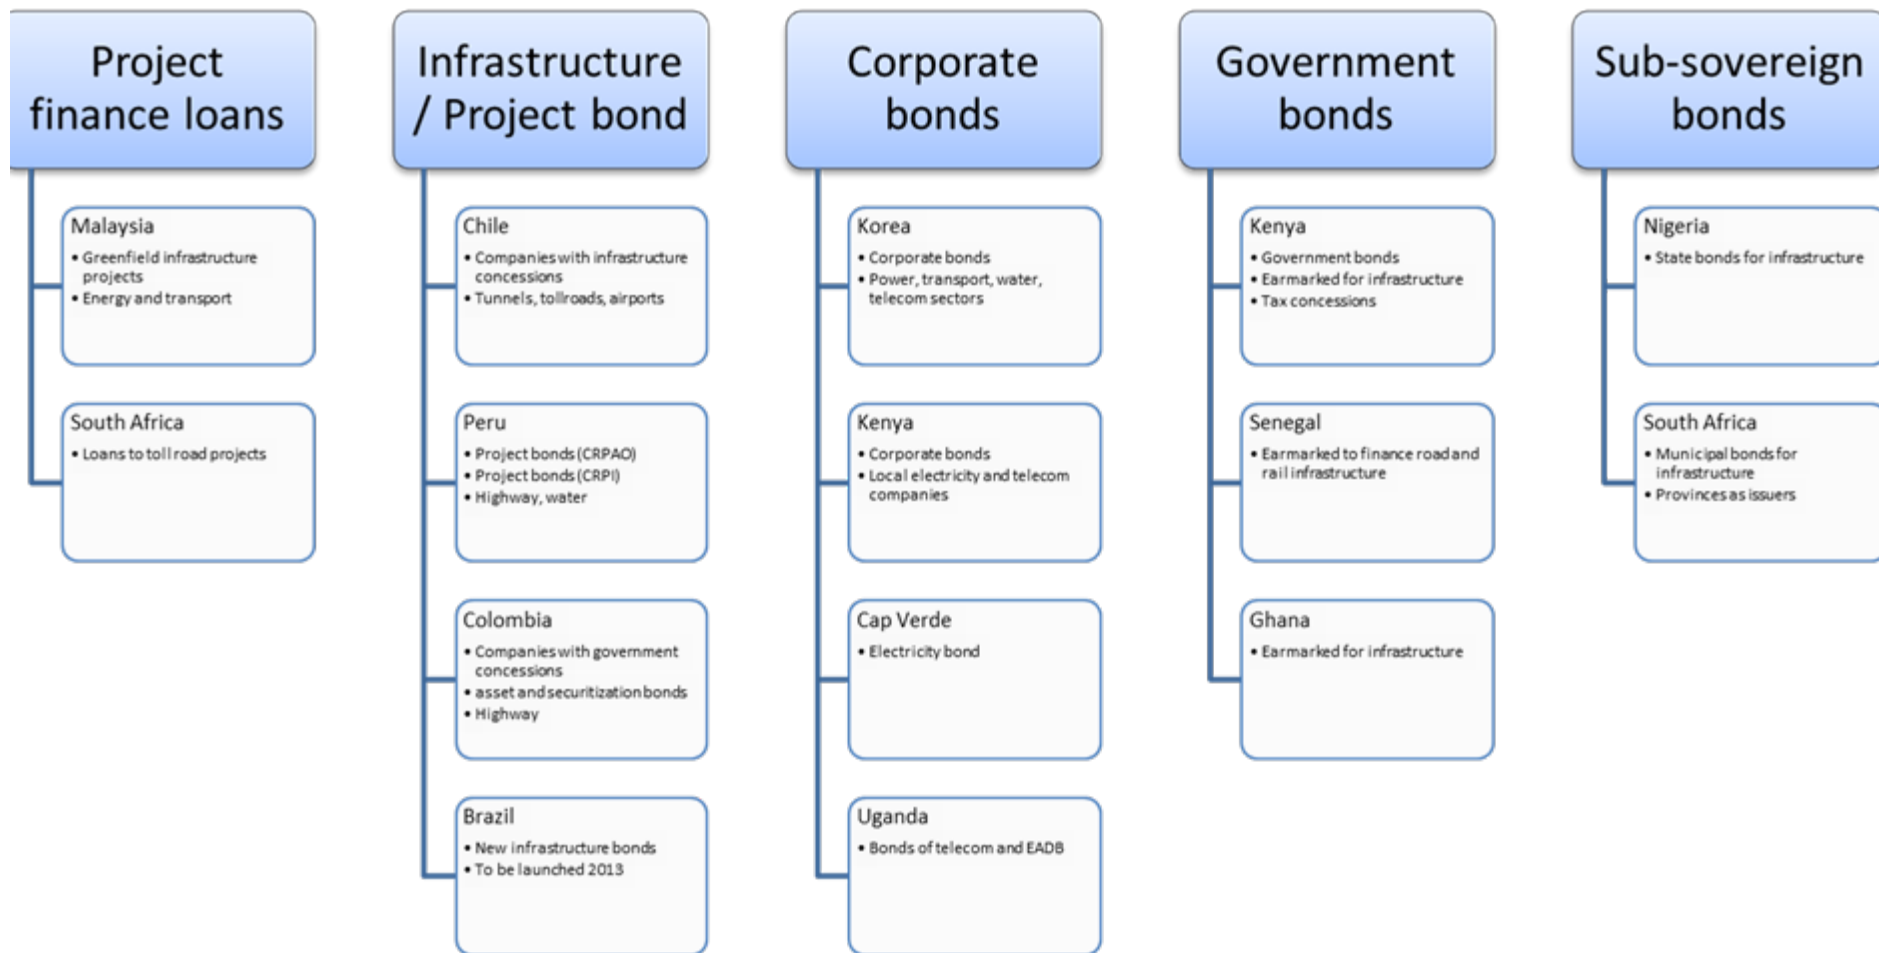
Project finance loans

Malaysia
• Greenfield infrastructure projects
• Energy and transport

South Africa
• Loans to toll road projects

Infrastructure / Project bond

Chile
• Companies with infrastructure concessions
• Tunnels, tollroads, airports

Peru
• Project bonds (CRPAO)
• Project bonds (CRPI)
• Highway, water

Colombia
• Companies with government concessions
• asset and securitization bonds
• Highway

Brazil
• New infrastructure bonds
• To be launched 2013

Corporate bonds

Korea
• Corporate bonds
• Power, transport, water, telecom sectors

Kenya
• Corporate bonds
• Local electricity and telecom companies

Cap Verde
• Electricity bond

Uganda
• Bonds of telecom and EADB

Government bonds

Kenya
• Government bonds
• Earmarked for infrastructure
• Tax concessions

Senegal
• Earmarked to finance road and rail infrastructure

Ghana
• Earmarked for infrastructure

Sub-sovereign bonds

Nigeria
• State bonds for infrastructure

South Africa
• Municipal bonds for infrastructure
• Provinces as issuers